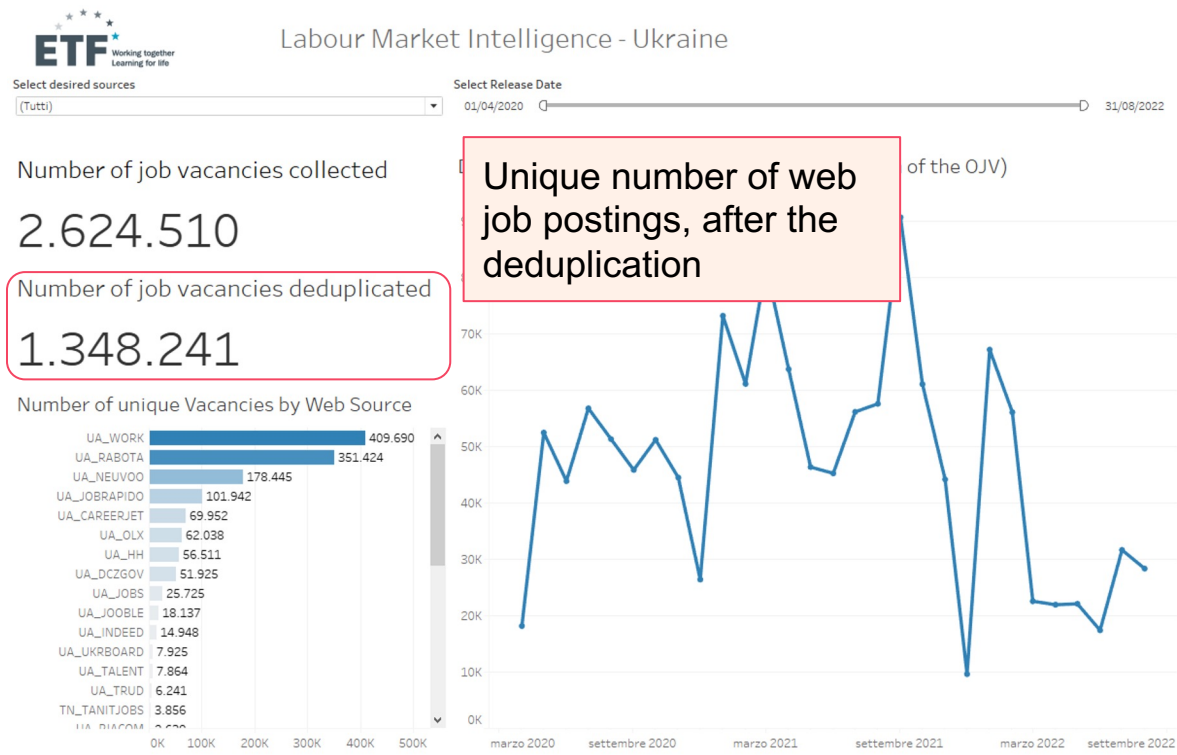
ETF Working together Learning for life

Labour Market Intelligence - Ukraine

Select desired sources
(Tutti)

Select Release Date
01/04/2020
31/08/2022

Number of job vacancies collected

2.624.510

Number of job vacancies deduplicated

1.348.241

Number of unique Vacancies by Web Source

| Source | Vacancies |
|---|---|
| UA_WORK | 409.690 |
| UA_RABOTA | 351.424 |
| UA_NEUVOO | 178.445 |
| UA_JOBRAPIDO | 101.942 |
| UA_CAREERJET | 69.952 |
| UA_OLX | 62.038 |
| UA_HH | 56.511 |
| UA_DCZGOV | 51.925 |
| UA_JOBS | 25.725 |
| UA_JOOBLE | 18.137 |
| UA_INDEED | 14.948 |
| UA_UKRBOARD | 7.925 |
| UA_TALENT | 7.864 |
| UA_TRUD | 6.241 |
| TN_TANITJOBS | 3.856 |
| UA_RIACOM | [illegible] |

0K 100K 200K 300K 400K 500K

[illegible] of the OJV)

Unique number of web job postings, after the deduplication

70K
60K
50K
40K
30K
20K
10K
0K

marzo 2020
settembre 2020
marzo 2021
settembre 2021
marzo 2022
settembre 2022